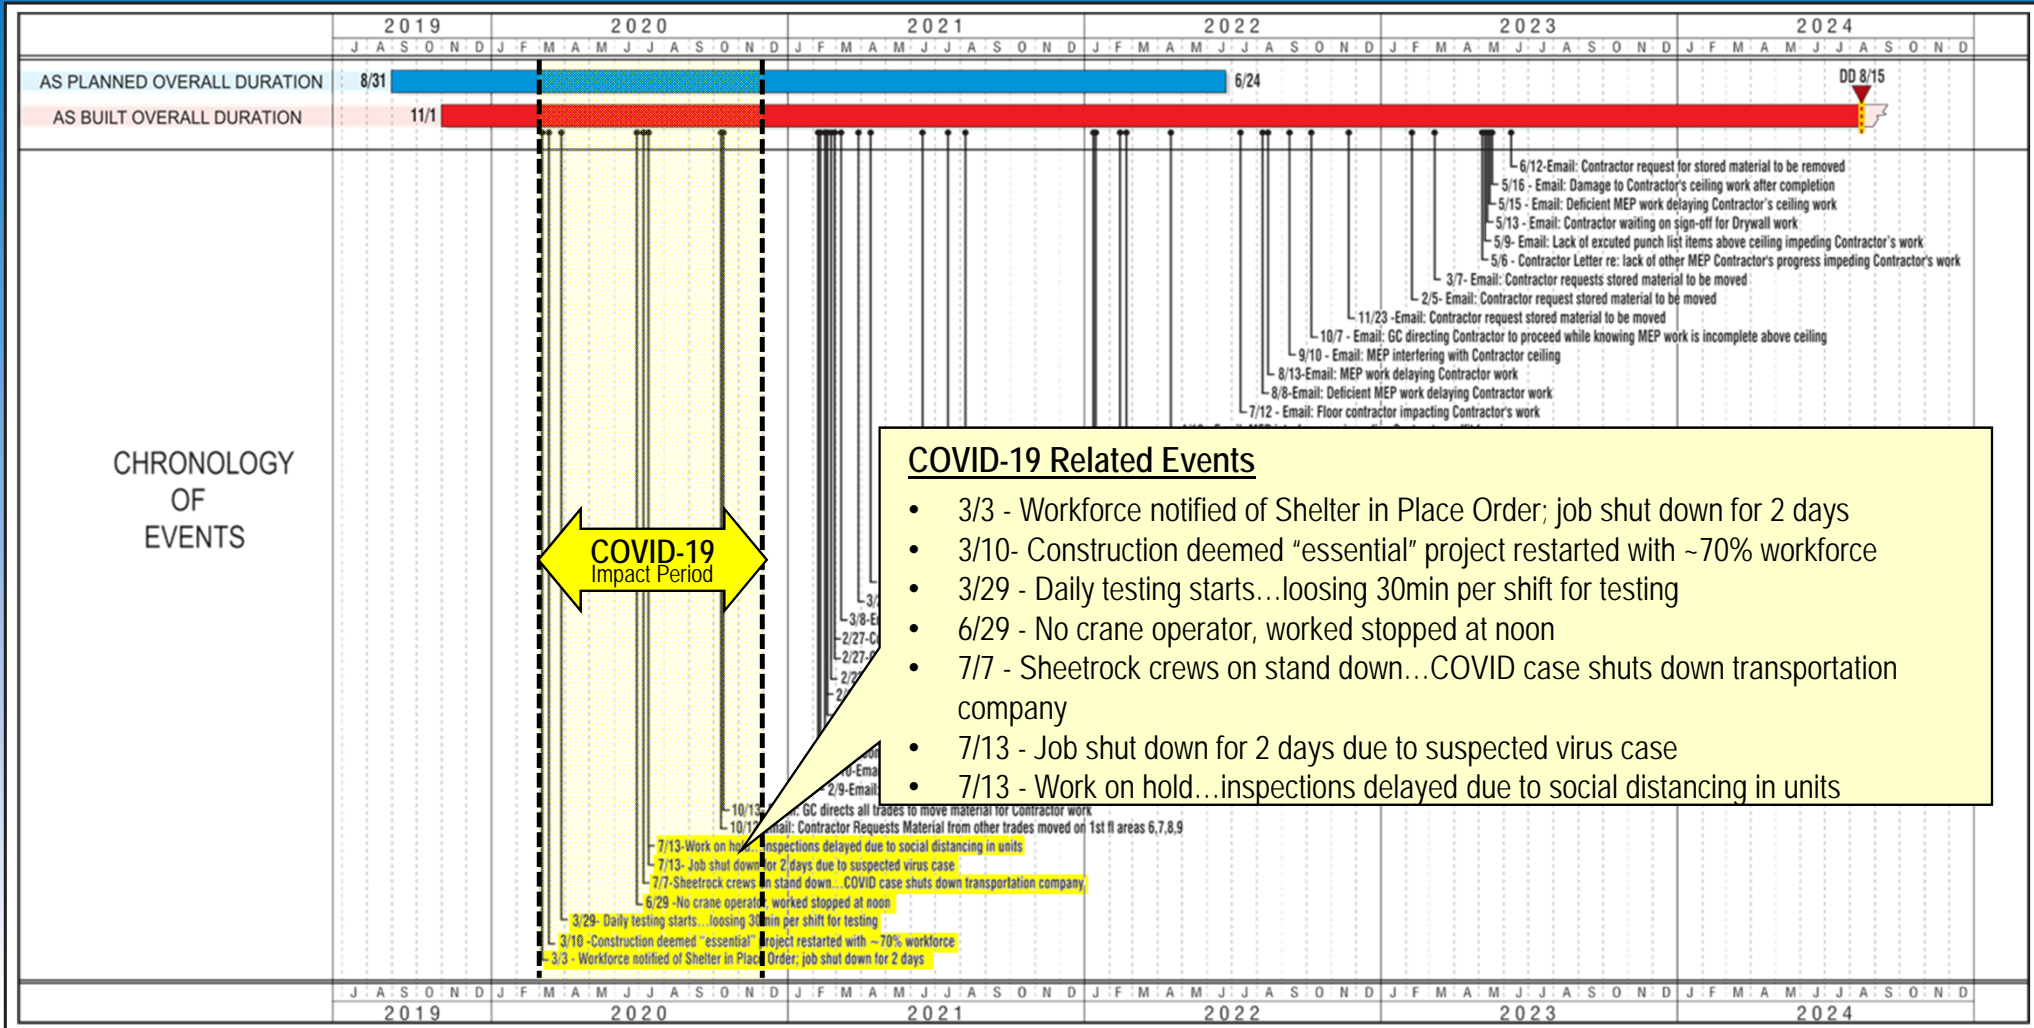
2019 2020 2021 2022 2023 2024

J A S O N D J F M A M J J A S O N D J F M A M J J A S O N D J F M A M J J A S O N D J F M A M J J A S O N D J F M A M J J A S O N D

AS PLANNED OVERALL DURATION 8/31 6/24 DD 8/15

AS BUILT OVERALL DURATION 11/1

6/12-Email: Contractor request for stored material to be removed
5/16 - Email: Damage to Contractor's ceiling work after completion
5/15 - Email: Deficient MEP work delaying Contractor's ceiling work
5/13 - Email: Contractor waiting on sign-off for Drywall work
5/9- Email: Lack of excuted punch list items above ceiling impeding Contractor's work
5/6 - Contractor Letter re: lack of other MEP Contractor's progress impeding Contractor's work
3/7- Email: Contractor requests stored material to be moved
2/5- Email: Contractor request stored material to be moved
11/23 -Email: Contractor request stored material to be moved
10/7 - Email: GC directing Contractor to proceed while knowing MEP work is incomplete above ceiling
9/10 - Email: MEP interfering with Contractor ceiling
8/13-Email: MEP work delaying Contractor work
8/8-Email: Deficient MEP work delaying Contractor work
7/12 - Email: Floor contractor impacting Contractor's work

CHRONOLOGY OF EVENTS

COVID-19 Impact Period

COVID-19 Related Events
• 3/3 - Workforce notified of Shelter in Place Order; job shut down for 2 days
• 3/10- Construction deemed “essential” project restarted with ~70% workforce
• 3/29 - Daily testing starts…loosing 30min per shift for testing
• 6/29 - No crane operator, worked stopped at noon
• 7/7 - Sheetrock crews on stand down…COVID case shuts down transportation company
• 7/13 - Job shut down for 2 days due to suspected virus case
• 7/13 - Work on hold…inspections delayed due to social distancing in units

3/ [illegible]
3/8-E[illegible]
2/27-C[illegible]
2/27-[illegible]
2/2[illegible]
2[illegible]
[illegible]0-Emai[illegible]
2/9-Email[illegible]
10/1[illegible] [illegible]: GC directs all trades to move material for Contractor work
10/1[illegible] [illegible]mail: Contractor Requests Material from other trades moved on 1st fl areas 6,7,8,9
7/13-Work on ho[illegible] inspections delayed due to social distancing in units
7/13- Job shut down for 2 days due to suspected virus case
7/7-Sheetrock crews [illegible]n stand down…COVID case shuts down transportation company
6/29 -No crane operat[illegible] worked stopped at noon
3/29- Daily testing starts…loosing 30 min per shift for testing
3/10 -Construction deemed "essential" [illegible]roject restarted with ~70% workforce
3/3 - Workforce notified of Shelter in Plac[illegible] Order; job shut down for 2 days

J A S O N D J F M A M J J A S O N D J F M A M J J A S O N D J F M A M J J A S O N D J F M A M J J A S O N D J F M A M J J A S O N D
2019 2020 2021 2022 2023 2024